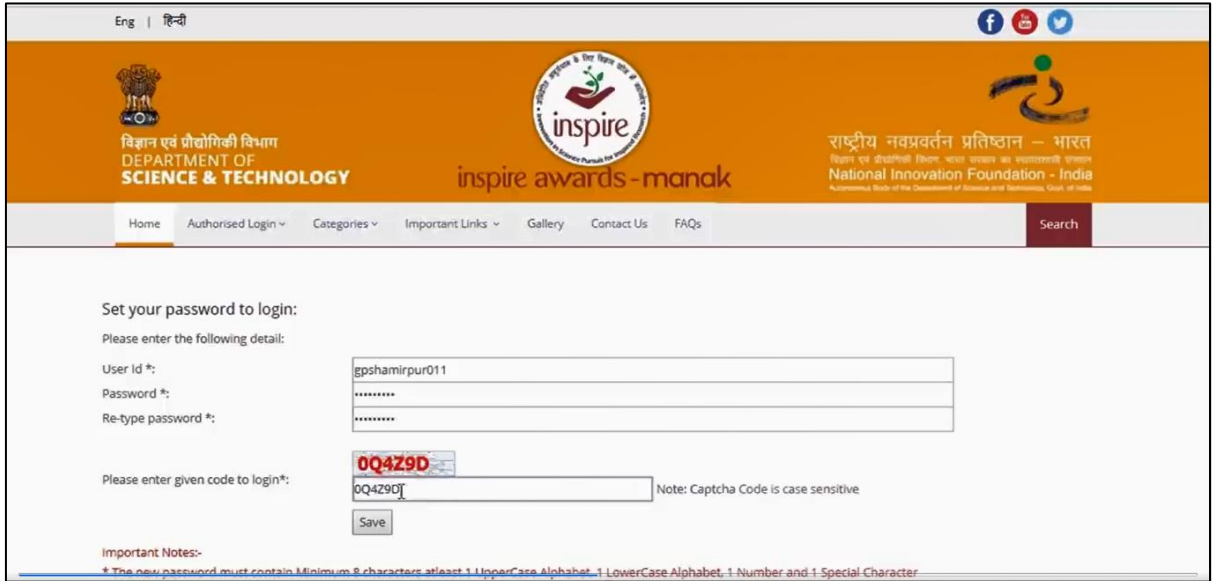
Eng | हिन्दी

विज्ञान एवं प्रौद्योगिकी विभाग
DEPARTMENT OF
SCIENCE & TECHNOLOGY

inspire
inspire awards - manak

राष्ट्रीय नवप्रवर्तन प्रतिष्ठान – भारत
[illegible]
National Innovation Foundation - India
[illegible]

Home Authorised Login Categories Important Links Gallery Contact Us FAQs Search

Set your password to login:
Please enter the following detail:

User Id *: gpshamirpur011
Password *: ••••••••••
Re-type password *: ••••••••••

Please enter given code to login*: 0Q4Z9D
0Q4Z9D Note: Captcha Code is case sensitive

Save

Important Notes:-
* The new password must contain Minimum 8 characters atleast 1 UpperCase Alphabet, 1 LowerCase Alphabet, 1 Number and 1 Special Character